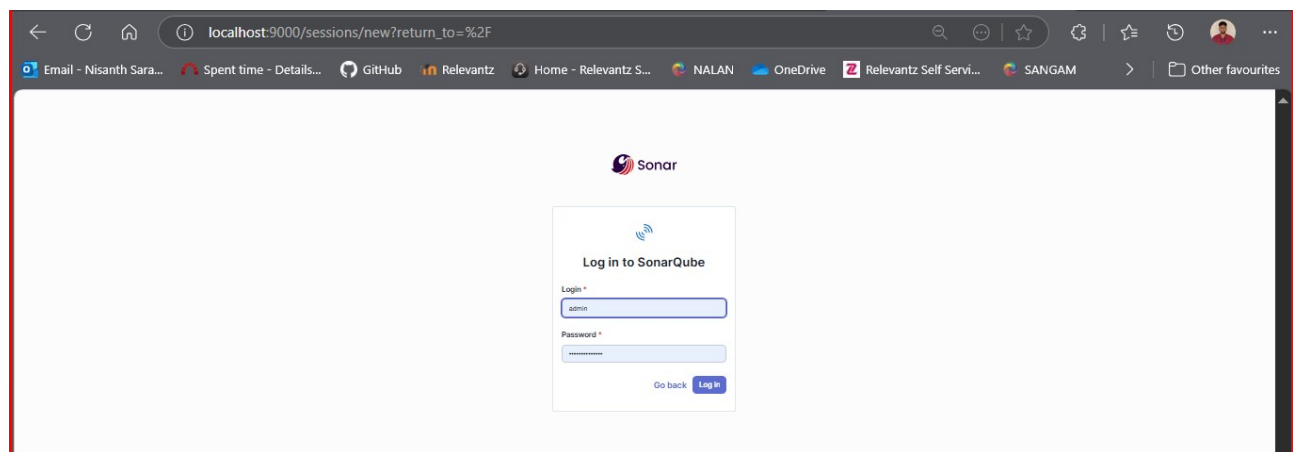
localhost:9000/sessions/new?return_to=%2F

Email - Nisanth Sara... Spent time - Details... GitHub Relevantz Home - Relevantz S... NALAN OneDrive Relevantz Self Servi... SANGAM Other favourites

Sonar

Log in to SonarQube

Login *

admin

Password *

••••••••••••••

Go back Log in